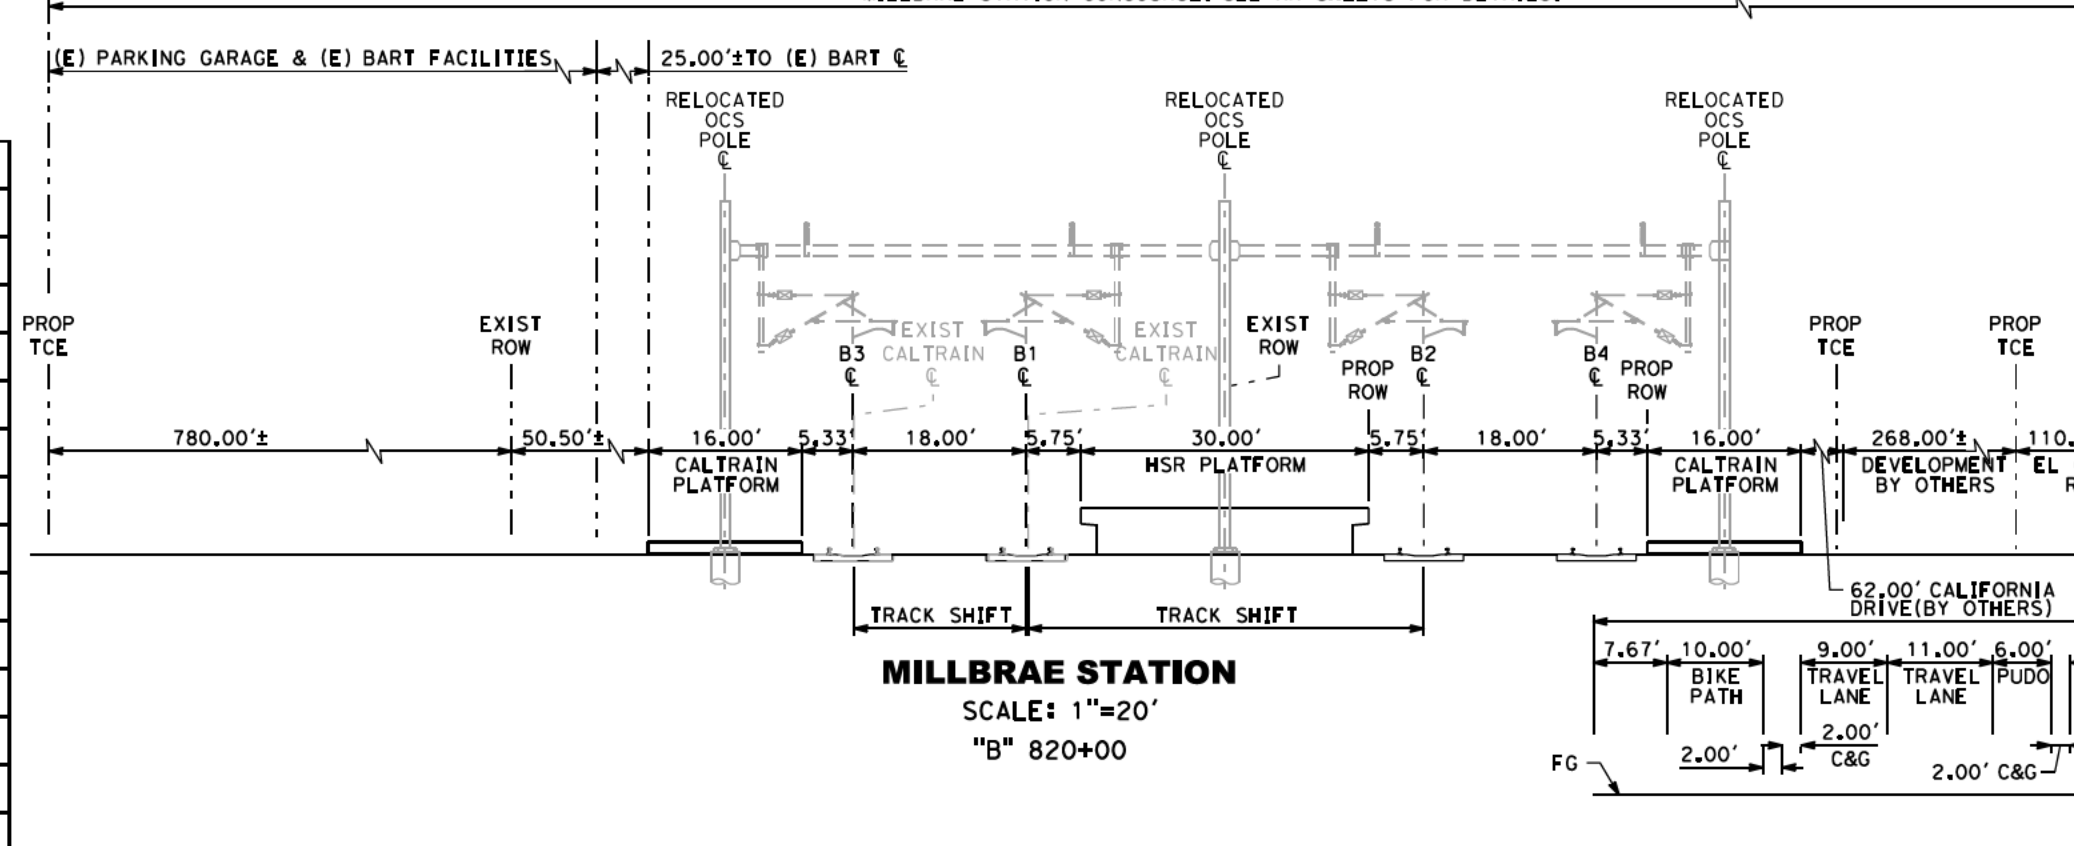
(E) PARKING GARAGE & (E) BART FACILITIES

25.00'±TO (E) BART ℄

RELOCATED OCS POLE ℄

RELOCATED OCS POLE ℄

RELOCATED OCS POLE ℄

PROP TCE

EXIST ROW

EXIST CALTRAIN ℄

EXIST CALTRAIN ℄

EXIST ROW

B3 ℄

B1 ℄

PROP ROW

B2 ℄

B4 ℄

PROP ROW

PROP TCE

PROP TCE

780.00'±

50.50'±

16.00'

5.33'

18.00'

5.75'

30.00'

5.75'

18.00'

5.33'

16.00'

268.00'±

110.

CALTRAIN PLATFORM

HSR PLATFORM

CALTRAIN PLATFORM

DEVELOPMENT BY OTHERS

EL

R

TRACK SHIFT

TRACK SHIFT

62.00' CALIFORNIA DRIVE(BY OTHERS)

7.67'

10.00'

BIKE PATH

9.00'

TRAVEL LANE

11.00'

TRAVEL LANE

6.00'

PUDO

2.00'

C&G

2.00'

FG

2.00' C&G

MILLBRAE STATION

SCALE: 1"=20'

"B" 820+00